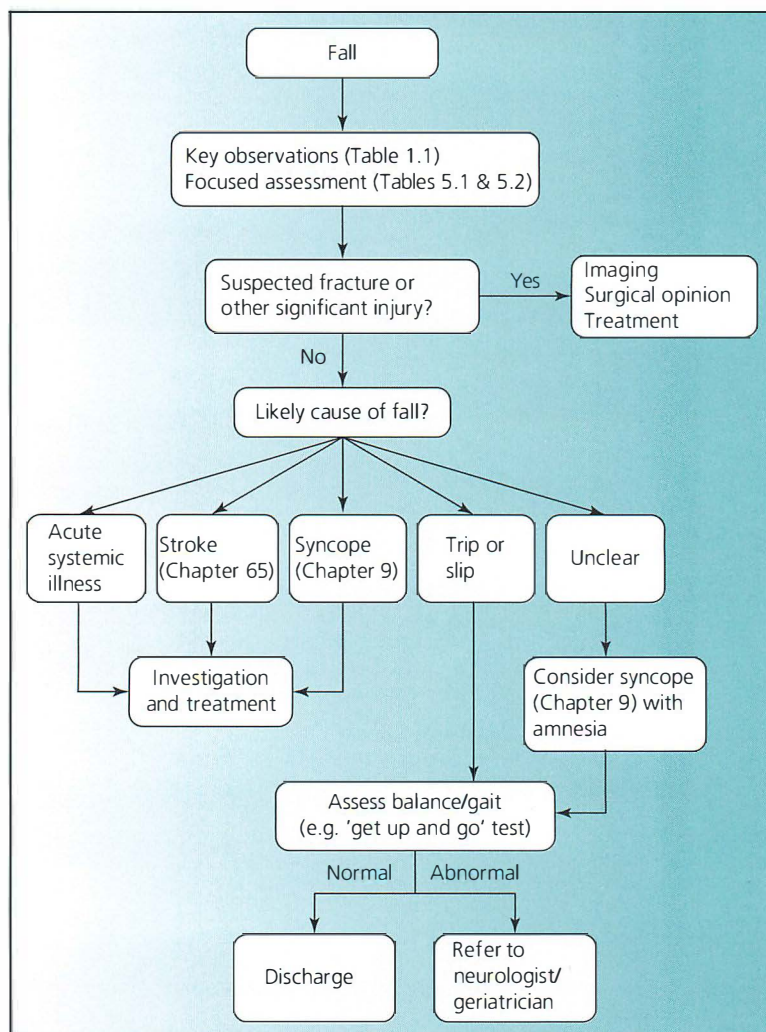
Fall

Key observations (Table 1.1)
Focused assessment (Tables 5.1 & 5.2)

Suspected fracture or other significant injury?

Yes

Imaging
Surgical opinion
Treatment

No

Likely cause of fall?

Acute systemic illness

Stroke (Chapter 65)

Syncope (Chapter 9)

Trip or slip

Unclear

Investigation and treatment

Consider syncope (Chapter 9) with amnesia

Assess balance/gait (e.g. 'get up and go' test)

Normal

Abnormal

Discharge

Refer to neurologist/ geriatrician